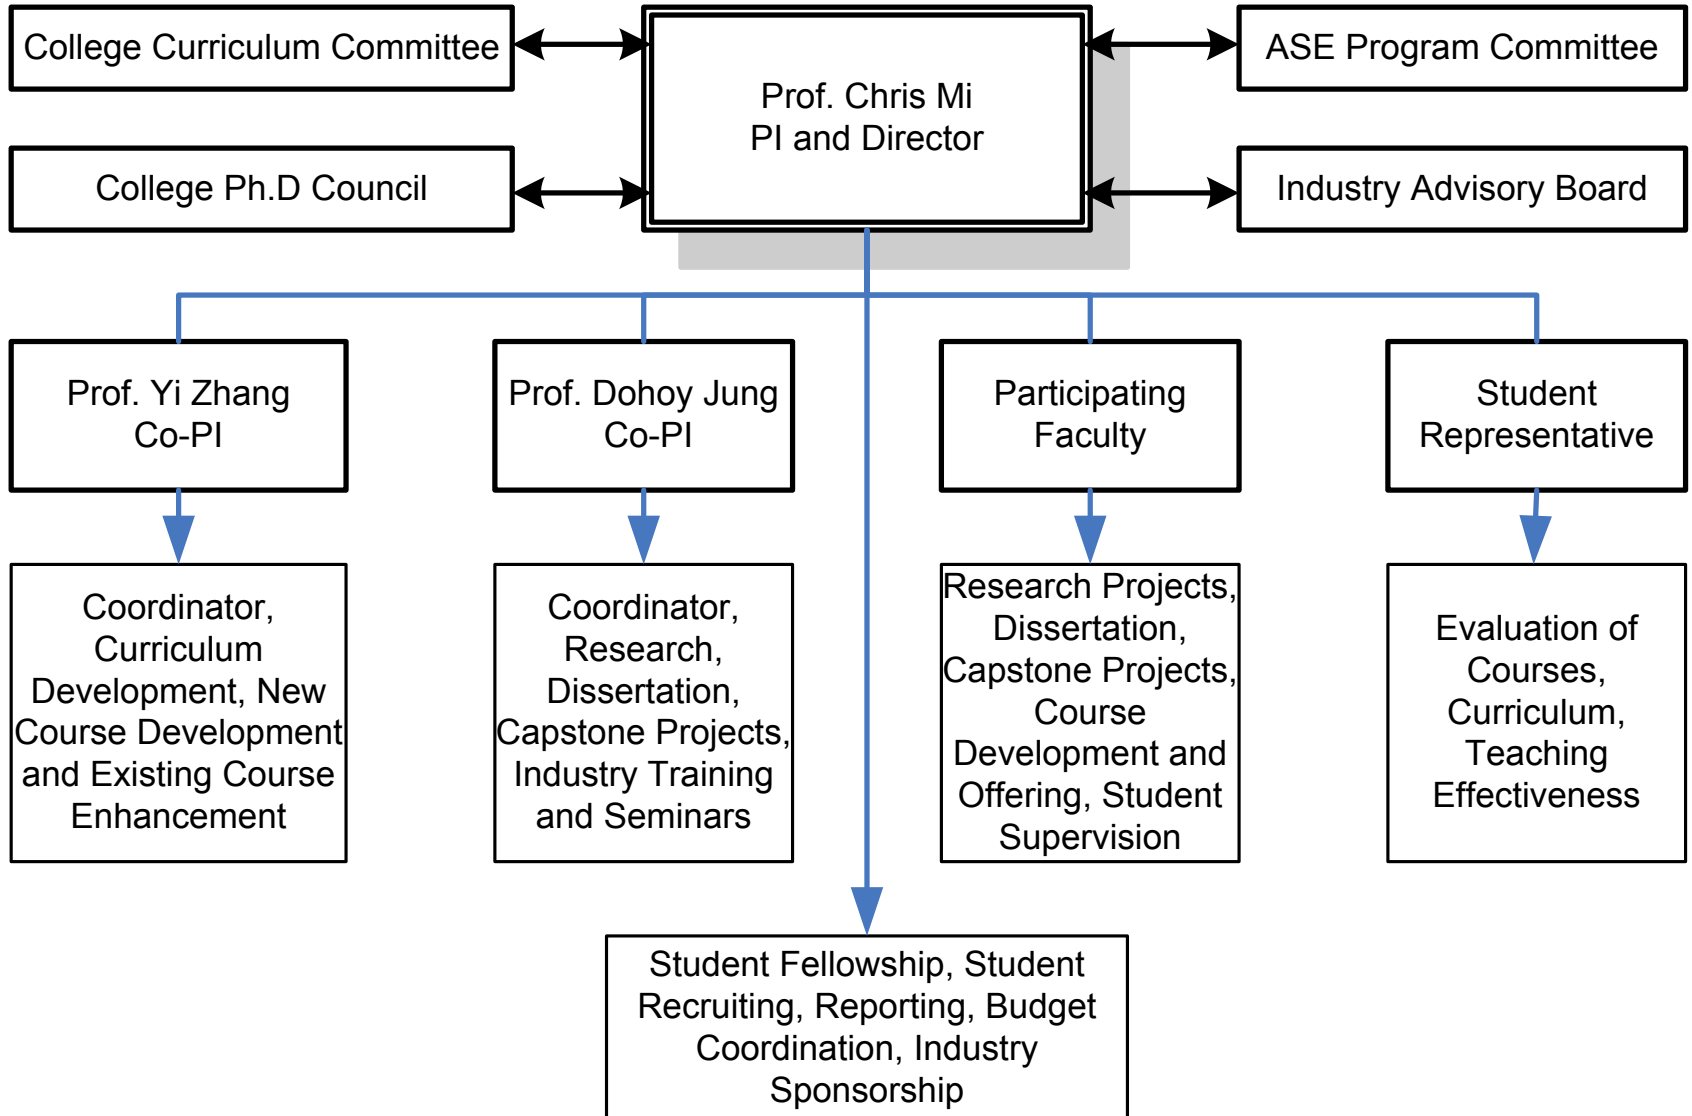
College Curriculum Committee

Prof. Chris Mi
PI and Director

ASE Program Committee

College Ph.D Council

Industry Advisory Board

Prof. Yi Zhang
Co-PI

Prof. Dohoy Jung
Co-PI

Participating Faculty

Student Representative

Coordinator, Curriculum Development, New Course Development and Existing Course Enhancement

Coordinator, Research, Dissertation, Capstone Projects, Industry Training and Seminars

Research Projects, Dissertation, Capstone Projects, Course Development and Offering, Student Supervision

Evaluation of Courses, Curriculum, Teaching Effectiveness

Student Fellowship, Student Recruiting, Reporting, Budget Coordination, Industry Sponsorship